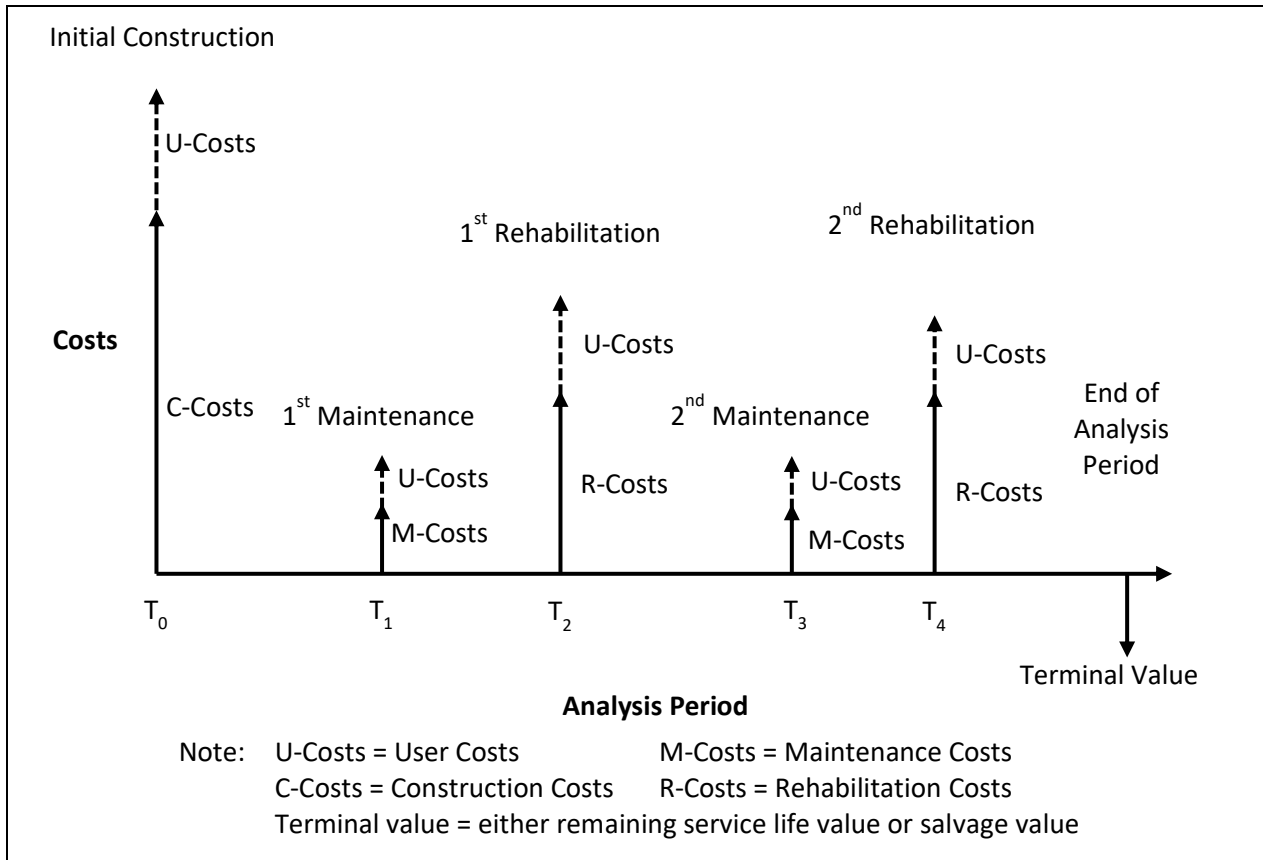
Initial Construction

U-Costs

$1^{st}$ Rehabilitation

$2^{nd}$ Rehabilitation

Costs

U-Costs

U-Costs

End of Analysis Period

C-Costs

$1^{st}$ Maintenance

$2^{nd}$ Maintenance

U-Costs

R-Costs

U-Costs

R-Costs

M-Costs

M-Costs

$T_0$ $T_1$ $T_2$ $T_3$ $T_4$

Terminal Value

Analysis Period

Note: U-Costs = User Costs M-Costs = Maintenance Costs
C-Costs = Construction Costs R-Costs = Rehabilitation Costs
Terminal value = either remaining service life value or salvage value